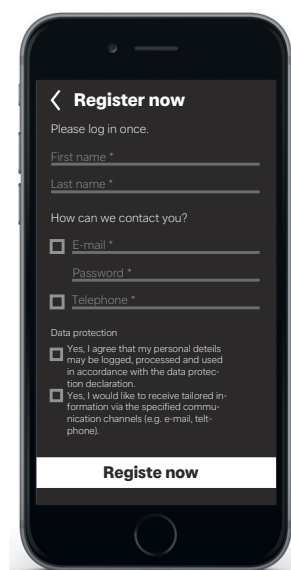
Register now

Please log in once.

First name *

Last name *

How can we contact you?

E-mail *

Password *

Telephone *

Data protection

Yes, I agree that my personal deteils may be logged, processed and used in accordance with the data protection declaration.

Yes, I would like to receive tailored information via the specified communication channels (e.g. e-mail, telphone).

Registe now